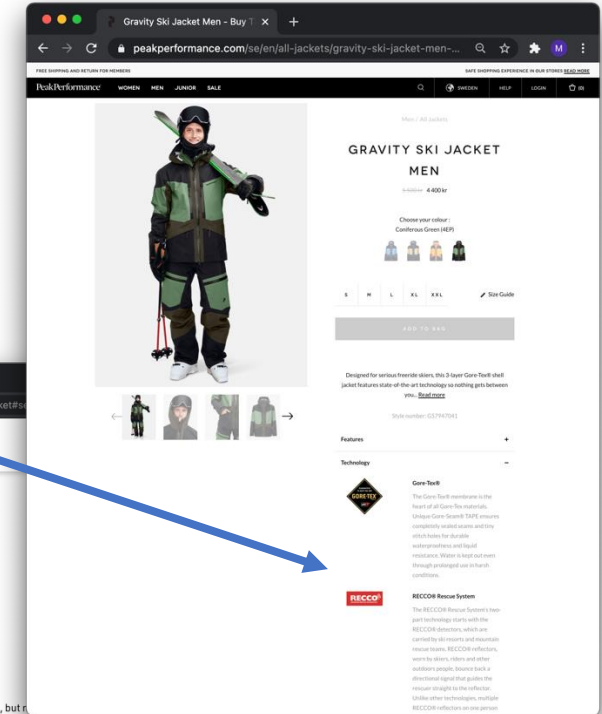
Gravity Ski Jacket Men - Buy T ×

peakperformance.com/se/en/all-jackets/gravity-ski-jacket-men-...

M

FREE SHIPPING AND RETURN FOR MEMBERS

SAFE SHOPPING EXPERIENCE IN OUR STORES READ MORE

PeakPerformance WOMEN MEN JUNIOR SALE

SWEDEN HELP LOGIN (0)

Men / All Jackets

GRAVITY SKI JACKET MEN

5 500 kr 4 400 kr

Choose your colour : Coniferous Green (4EP)

S M L XL XXL

Size Guide

ADD TO BAG

Designed for serious freeride skiers, this 3-layer Gore-Tex® shell jacket features state-of-the-art technology so nothing gets between you.. Read more

Style number: G57947041

Features +

Technology −

GORE-TEX

Gore-Tex®

The Gore-Tex® membrane is the heart of all Gore-Tex materials. Unique Gore-Seam® TAPE ensures completely sealed seams and tiny stitch holes for durable waterproofness and liquid resistance. Water is kept out even through prolonged use in harsh conditions.

RECCO

RECCO® Rescue System

The RECCO® Rescue System's two-part technology starts with the RECCO® detectors, which are carried by ski resorts and mountain rescue teams. RECCO® reflectors, worn by skiers, riders and other outdoors people, bounce back a directional signal that guides the rescuer straight to the reflector. Unlike other technologies, multiple RECCO® reflectors on one person

ket#se

, but r